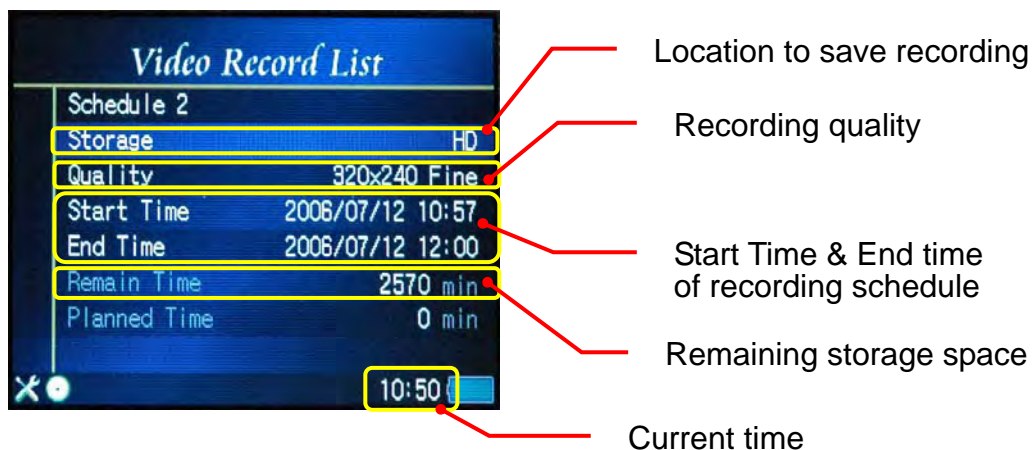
Video Record List

Schedule 2

Storage HD

Quality 320x240 Fine

Start Time 2006/07/12 10:57

End Time 2006/07/12 12:00

Remain Time 2570 min

Planned Time 0 min

10:50

Location to save recording

Recording quality

Start Time & End time of recording schedule

Remaining storage space

Current time